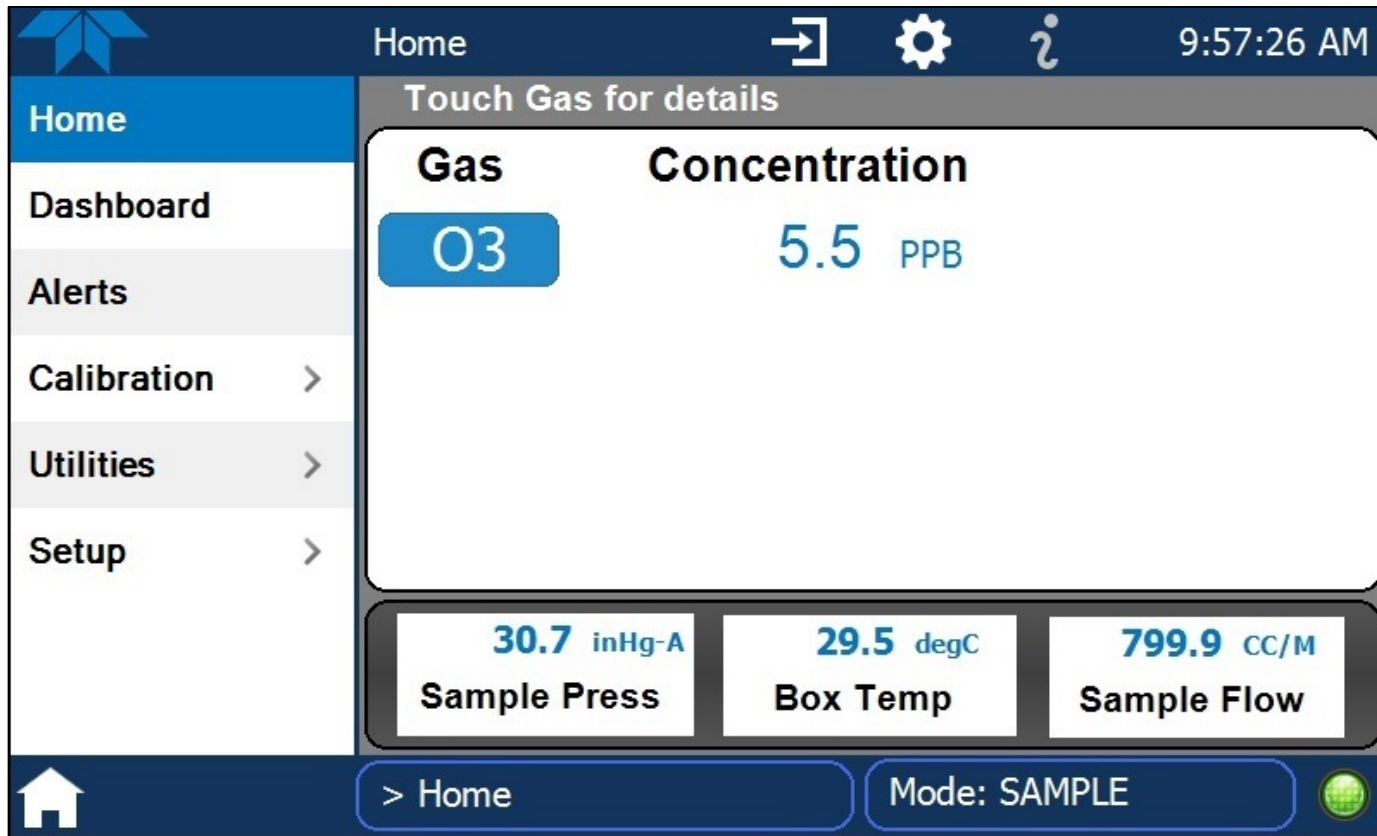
Home

9:57:26 AM

Home

Dashboard

Alerts

Calibration >

Utilities >

Setup >

Touch Gas for details

| Gas | Concentration |
|---|---|
| O3 | 5.5 PPB |

30.7 inHg-A
Sample Press

29.5 degC
Box Temp

799.9 CC/M
Sample Flow

> Home

Mode: SAMPLE